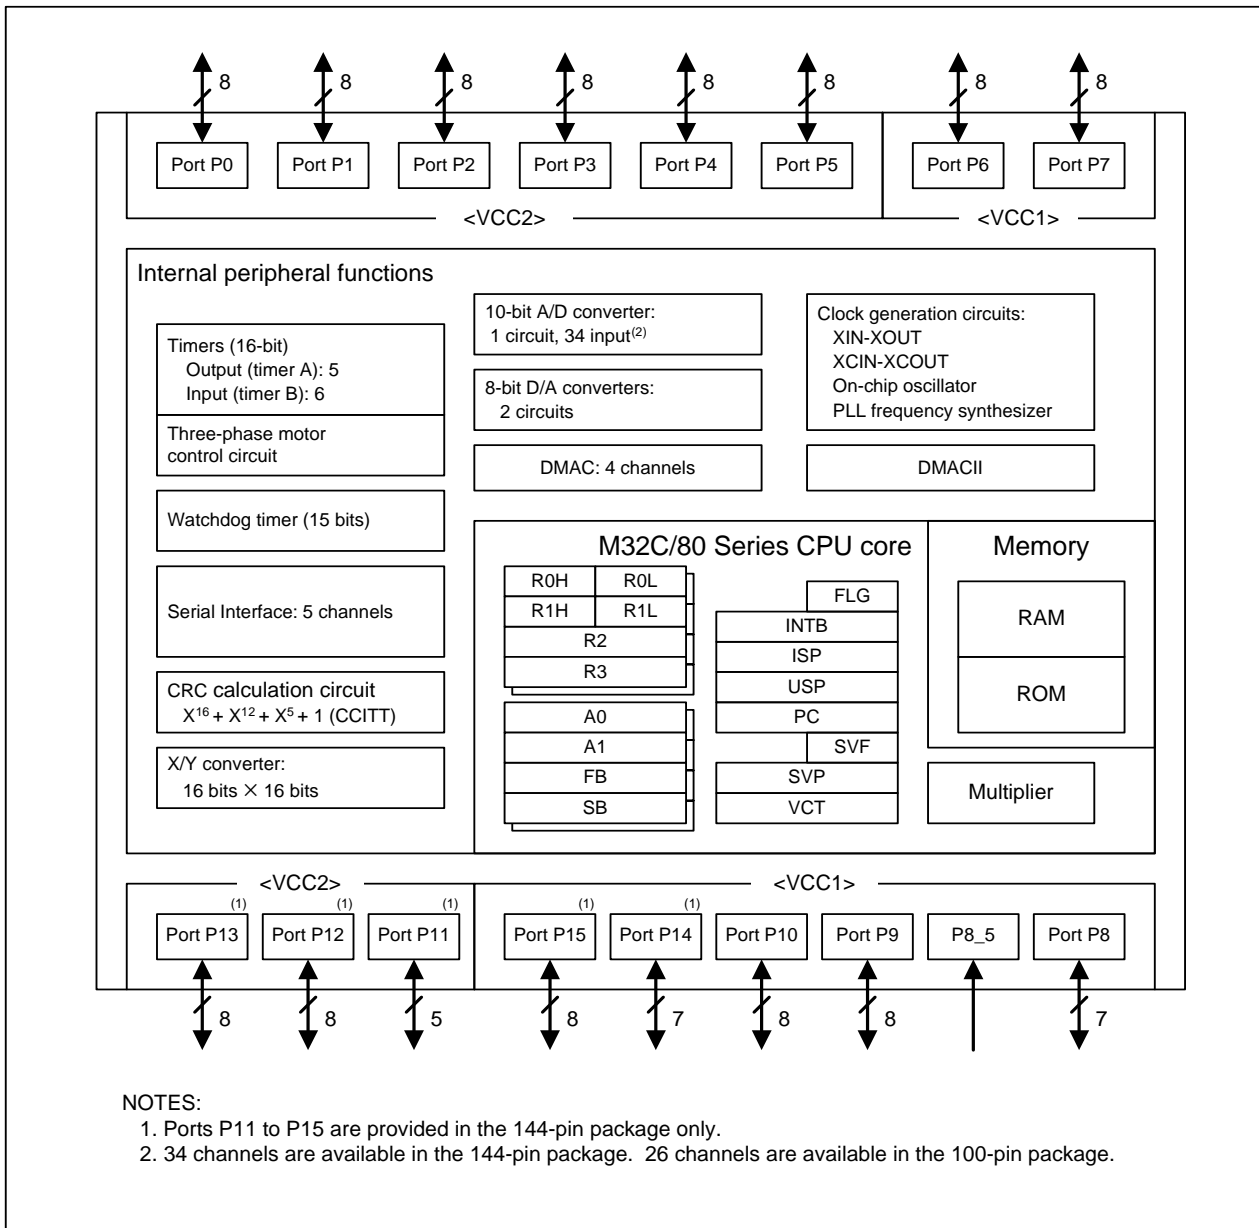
8 8 8 8 8 8 8 8

Port P0 Port P1 Port P2 Port P3 Port P4 Port P5 Port P6 Port P7

<VCC2> <VCC1>

Internal peripheral functions

10-bit A/D converter: 1 circuit, 34 input$^{(2)}$

Clock generation circuits: XIN-XOUT XCIN-XCOUT On-chip oscillator PLL frequency synthesizer

Timers (16-bit) Output (timer A): 5 Input (timer B): 6

Three-phase motor control circuit

8-bit D/A converters: 2 circuits

DMAC: 4 channels

DMACII

Watchdog timer (15 bits)

M32C/80 Series CPU core

Memory

R0H R0L
R1H R1L
R2
R3

FLG
INTB
ISP
USP
PC
SVF
SVP
VCT

RAM

ROM

Serial Interface: 5 channels

CRC calculation circuit $X^{16} + X^{12} + X^5 + 1$ (CCITT)

A0
A1
FB
SB

X/Y converter: 16 bits × 16 bits

Multiplier

<VCC2> <VCC1>

(1) (1) (1) (1) (1)

Port P13 Port P12 Port P11 Port P15 Port P14 Port P10 Port P9 P8_5 Port P8

8 8 5 8 7 8 8 7

NOTES:
1. Ports P11 to P15 are provided in the 144-pin package only.
2. 34 channels are available in the 144-pin package. 26 channels are available in the 100-pin package.